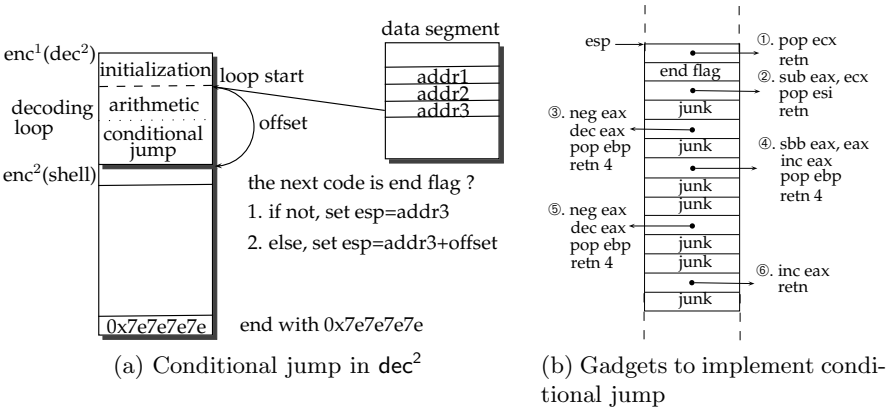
data segment

enc$^1$(dec$^2$)

initialization

loop start

addr1

addr2

addr3

decoding loop

arithmetic

conditional jump

offset

enc$^2$(shell)

the next code is end flag ?

1. if not, set esp=addr3

2. else, set esp=addr3+offset

0x7e7e7e7e

end with 0x7e7e7e7e

(a) Conditional jump in dec$^2$

esp

①. pop ecx
retn

end flag

②. sub eax, ecx
pop esi
retn

junk

③. neg eax
dec eax
pop ebp
retn 4

junk

④. sbb eax, eax
inc eax
pop ebp
retn 4

junk

junk

⑤. neg eax
dec eax
pop ebp
retn 4

junk

junk

junk

⑥. inc eax
retn

junk

(b) Gadgets to implement conditional jump